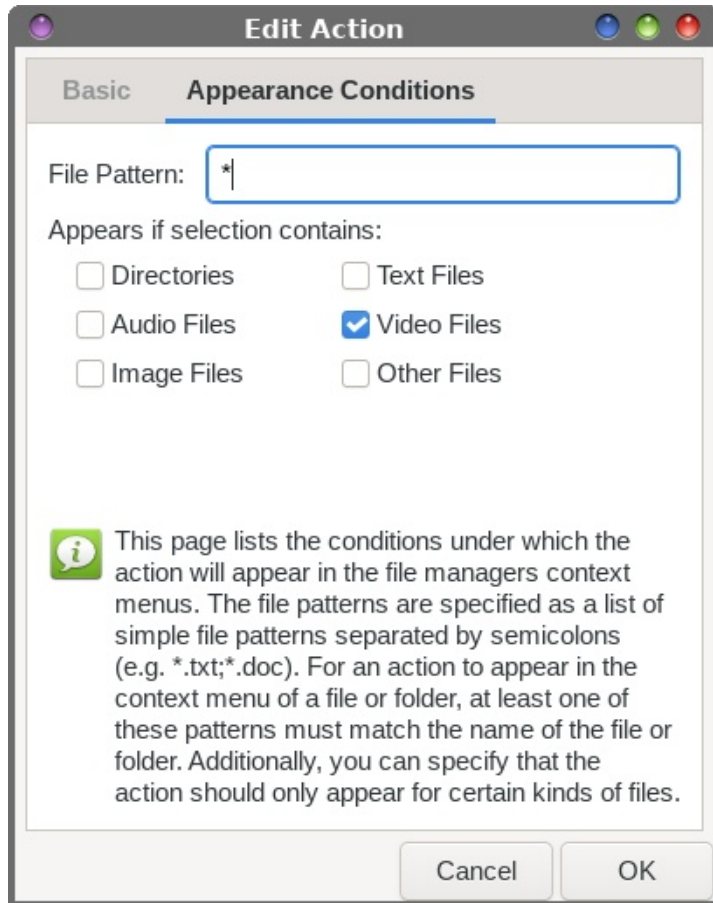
Edit Action

Basic | Appearance Conditions

File Pattern: *

Appears if selection contains:

Directories
Text Files
Audio Files
Video Files
Image Files
Other Files

This page lists the conditions under which the action will appear in the file managers context menus. The file patterns are specified as a list of simple file patterns separated by semicolons (e.g. *.txt;*.doc). For an action to appear in the context menu of a file or folder, at least one of these patterns must match the name of the file or folder. Additionally, you can specify that the action should only appear for certain kinds of files.

Cancel | OK